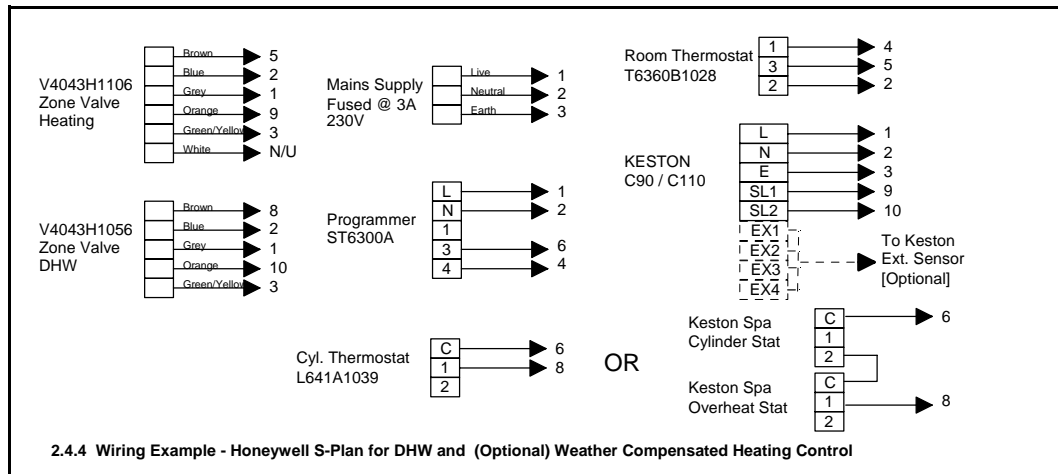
V4043H1106
Zone Valve
Heating

Brown 5
Blue 2
Grey 1
Orange 9
Green/Yellow 3
White N/U

Mains Supply
Fused @ 3A
230V

Live 1
Neutral 2
Earth 3

Room Thermostat
T6360B1028

1 4
3 5
2 2

KESTON
C90 / C110

L 1
N 2
E 3
SL1 9
SL2 10
EX1
EX2
EX3
EX4

To Keston
Ext. Sensor
[Optional]

V4043H1056
Zone Valve
DHW

Brown 8
Blue 2
Grey 1
Orange 10
Green/Yellow 3

Programmer
ST6300A

L 1
N 2
1
3 6
4 4

Keston Spa
Cylinder Stat

C 6
1
2

Keston Spa
Overheat Stat

C
1 8
2

Cyl. Thermostat
L641A1039

C 6
1 8
2

OR

2.4.4 Wiring Example - Honeywell S-Plan for DHW and (Optional) Weather Compensated Heating Control